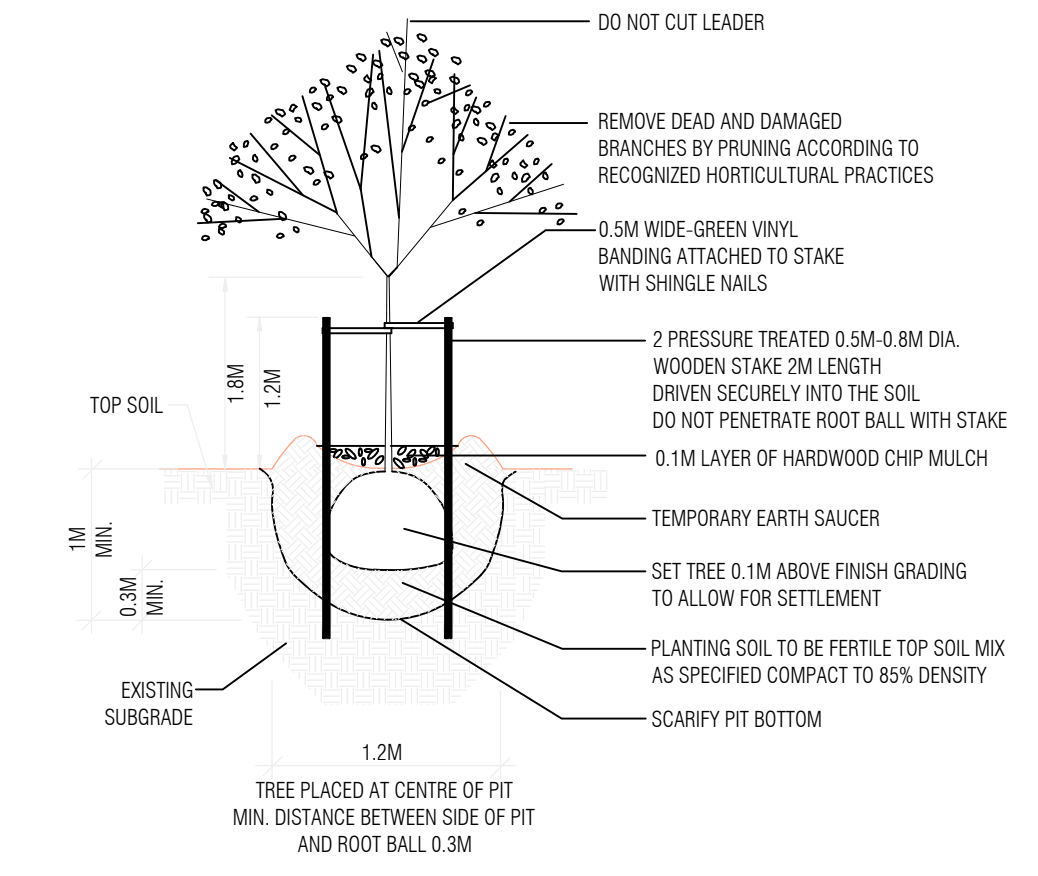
DO NOT CUT LEADER

REMOVE DEAD AND DAMAGED BRANCHES BY PRUNING ACCORDING TO RECOGNIZED HORTICULTURAL PRACTICES

0.5M WIDE-GREEN VINYL BANDING ATTACHED TO STAKE WITH SHINGLE NAILS

2 PRESSURE TREATED 0.5M-0.8M DIA. WOODEN STAKE 2M LENGTH DRIVEN SECURELY INTO THE SOIL DO NOT PENETRATE ROOT BALL WITH STAKE

1.8M

1.2M

TOP SOIL

0.1M LAYER OF HARDWOOD CHIP MULCH

TEMPORARY EARTH SAUCER

1M MIN.

0.3M MIN.

SET TREE 0.1M ABOVE FINISH GRADING TO ALLOW FOR SETTLEMENT

PLANTING SOIL TO BE FERTILE TOP SOIL MIX AS SPECIFIED COMPACT TO 85% DENSITY

EXISTING SUBGRADE

SCARIFY PIT BOTTOM

1.2M

TREE PLACED AT CENTRE OF PIT MIN. DISTANCE BETWEEN SIDE OF PIT AND ROOT BALL 0.3M